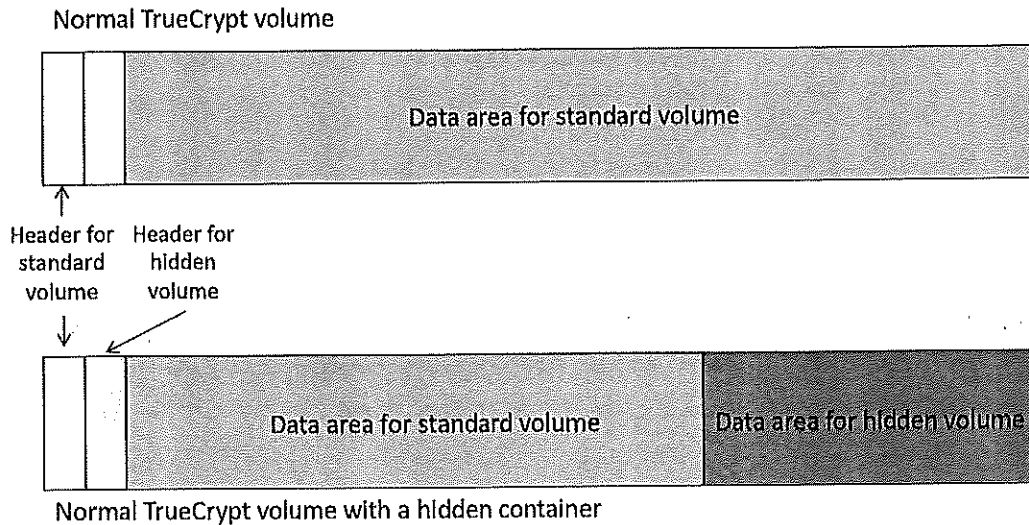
Normal TrueCrypt volume

Data area for standard volume

Header for standard volume

Header for hidden volume

Data area for standard volume

Data area for hidden volume

Normal TrueCrypt volume with a hidden container